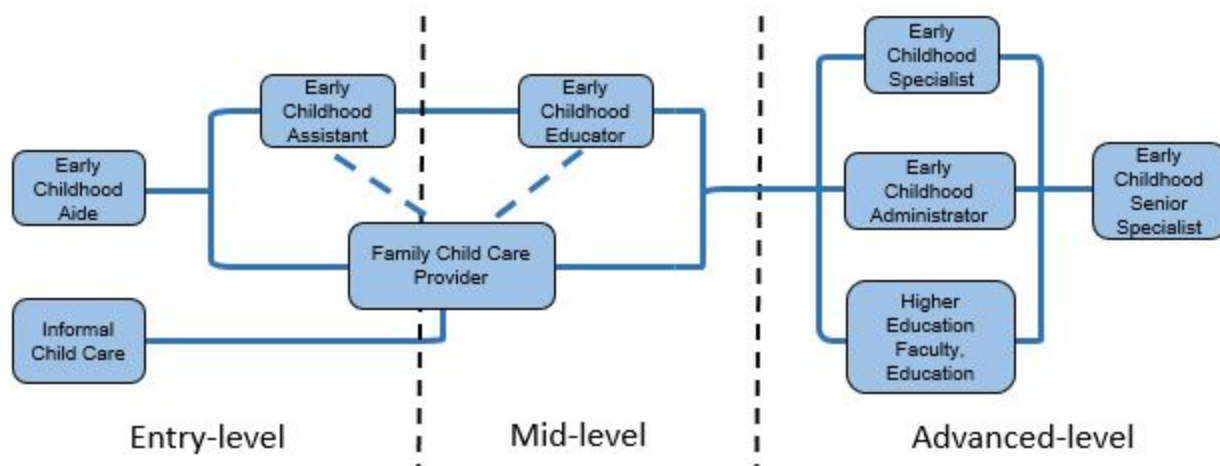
Early Childhood Assistant

Early Childhood Educator

Early Childhood Specialist

Early Childhood Aide

Early Childhood Administrator

Early Childhood Senior Specialist

Family Child Care Provider

Informal Child Care

Higher Education Faculty, Education

Entry-level

Mid-level

Advanced-level